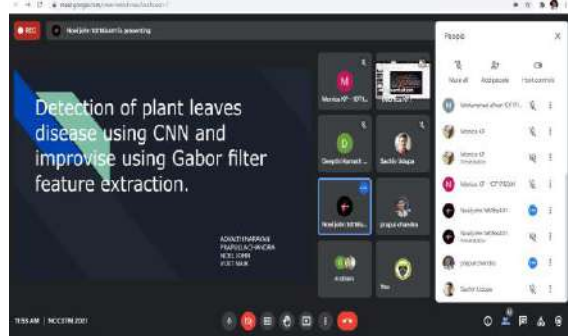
REC Noeljohn Williams is presenting

Detection of plant leaves disease using CNN and improvise using Gabor filter feature extraction.

ADVAIT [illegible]
PRAPUL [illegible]
NOEL JOHN
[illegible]

Monica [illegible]
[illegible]
Deepthi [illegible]
Sachin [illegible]
Noeljohn Williams
prajwal chandra
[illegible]
You

People
Mute all
Add people
Host controls
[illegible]
Monica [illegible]
Monica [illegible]
Monica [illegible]
Noeljohn Williams
Noeljohn Williams
prajwal chandra
Sachin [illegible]

11:55 AM | NCCSTM 2021